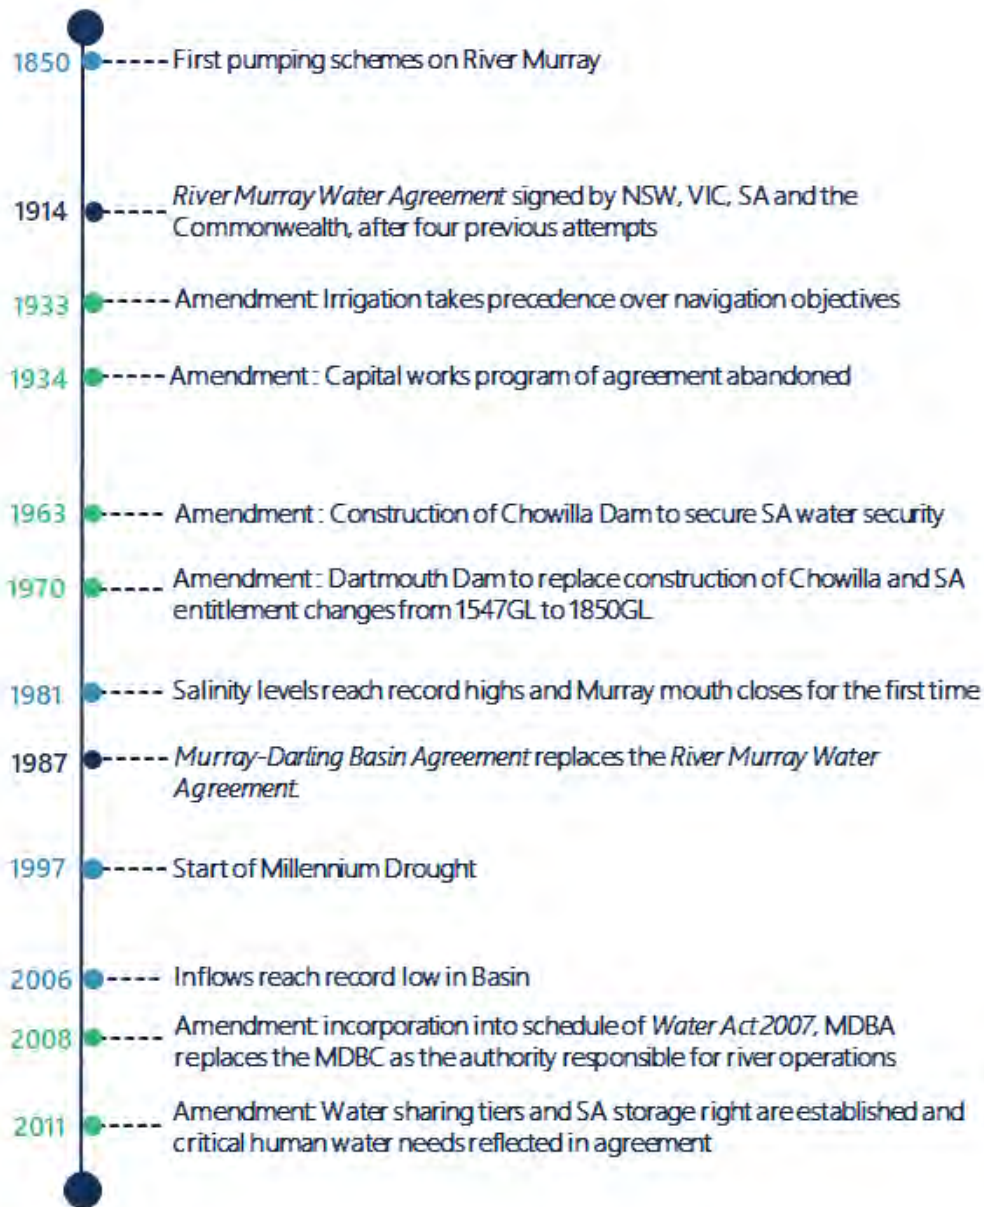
1850 First pumping schemes on River Murray

1914 *River Murray Water Agreement* signed by NSW, VIC, SA and the Commonwealth, after four previous attempts

1933 Amendment: Irrigation takes precedence over navigation objectives

1934 Amendment : Capital works program of agreement abandoned

1963 Amendment : Construction of Chowilla Dam to secure SA water security

1970 Amendment : Dartmouth Dam to replace construction of Chowilla and SA entitlement changes from 1547GL to 1850GL

1981 Salinity levels reach record highs and Murray mouth closes for the first time

1987 *Murray-Darling Basin Agreement* replaces the *River Murray Water Agreement.*

1997 Start of Millennium Drought

2006 Inflows reach record low in Basin

2008 Amendment: incorporation into schedule of *Water Act 2007*, MDBA replaces the MDBC as the authority responsible for river operations

2011 Amendment: Water sharing tiers and SA storage right are established and critical human water needs reflected in agreement